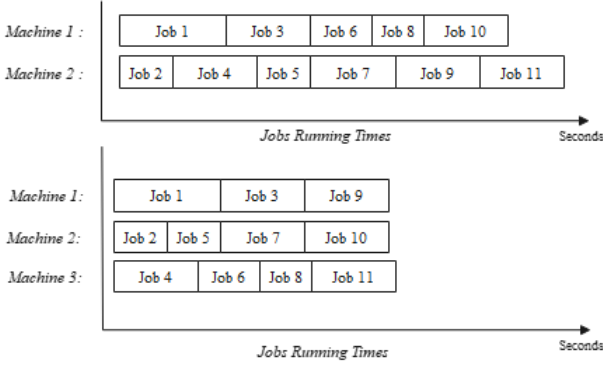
Machine 1 :
Job 1
Job 3
Job 6
Job 8
Job 10

Machine 2 :
Job 2
Job 4
Job 5
Job 7
Job 9
Job 11

Jobs Running Times
Seconds

Machine 1:
Job 1
Job 3
Job 9

Machine 2:
Job 2
Job 5
Job 7
Job 10

Machine 3:
Job 4
Job 6
Job 8
Job 11

Jobs Running Times
Seconds